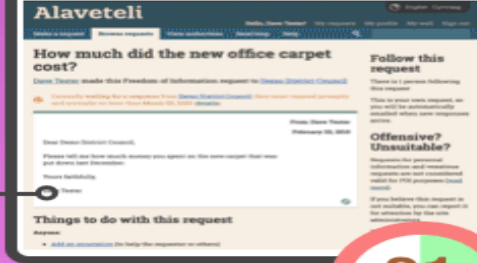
Alaveteli

English Cymraeg

Hello, Dave Tester! My requests My profile My wall Sign out

Make a request Browse requests View authorities Read blog Help

How much did the new office carpet cost?

Dave Tester made this Freedom of Information request to Dasso District Council

Currently waiting for a response from Dasso District Council, they must respond promptly and normally no later than March 20, 2015 (details).

From: Dave Tester
February 20, 2015

Dear Dasso District Council,

Please tell me how much money you spent on the new carpet that was put down last December.

Yours faithfully,

Dave Tester

Things to do with this request

Anyone:

Add an annotation (to help the requester or others)

Follow this request

There is 1 person following this request

This is your own request, so you will be automatically emailed when new responses arrive.

Offensive? Unsuitable?

Requests for personal information and vexatious requests are not considered valid for FOI purposes (read more).

If you believe this request is not suitable, you can report it for attention by the site administrators

01